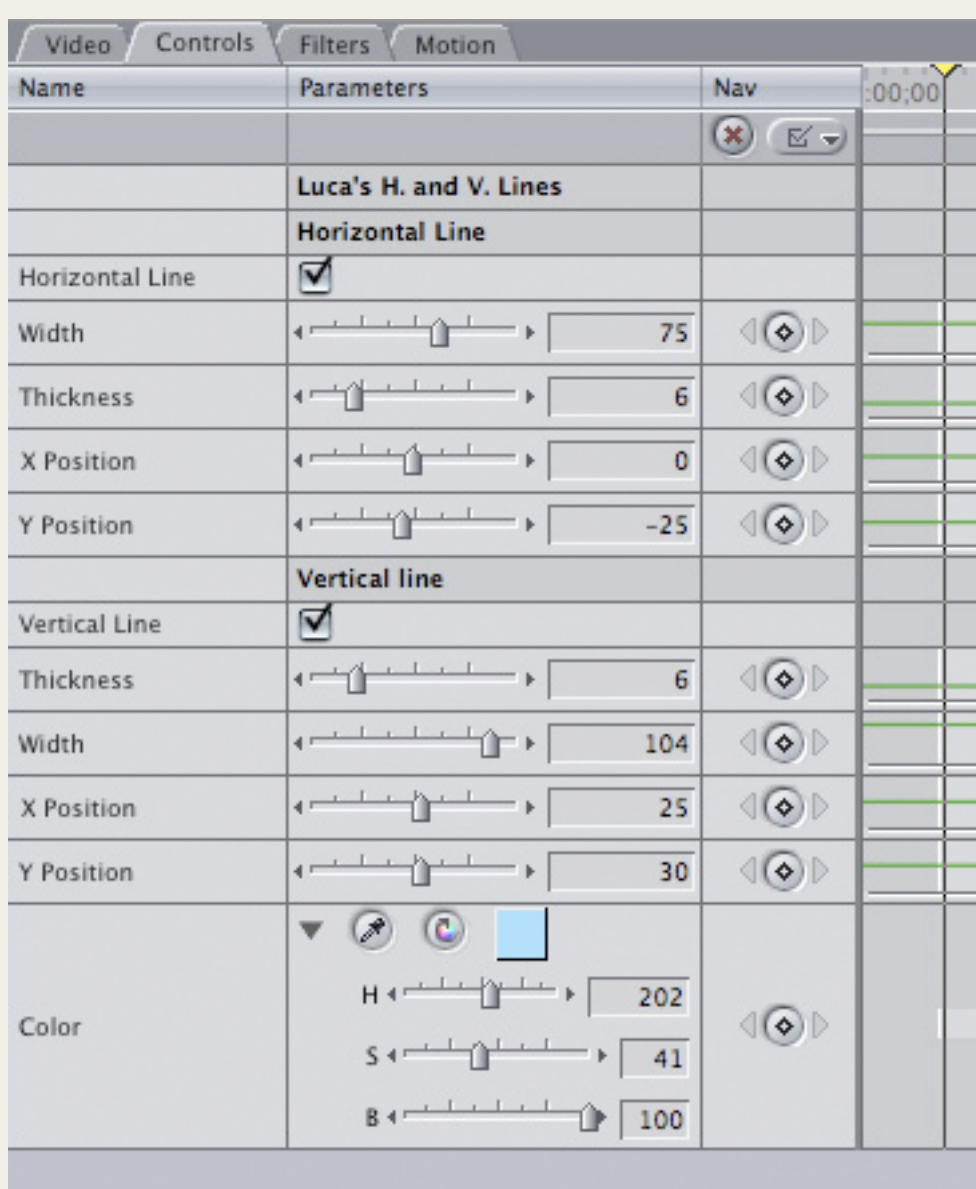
Video Controls Filters Motion

| Name | Parameters | Nav |
|---|---|---|
| | | |
| | Luca's H. and V. Lines | |
| | Horizontal Line | |
| Horizontal Line | | |
| Width | 75 | |
| Thickness | 6 | |
| X Position | 0 | |
| Y Position | -25 | |
| | Vertical line | |
| Vertical Line | | |
| Thickness | 6 | |
| Width | 104 | |
| X Position | 25 | |
| Y Position | 30 | |
| Color | H 202 S 41 B 100 | |

:00;00